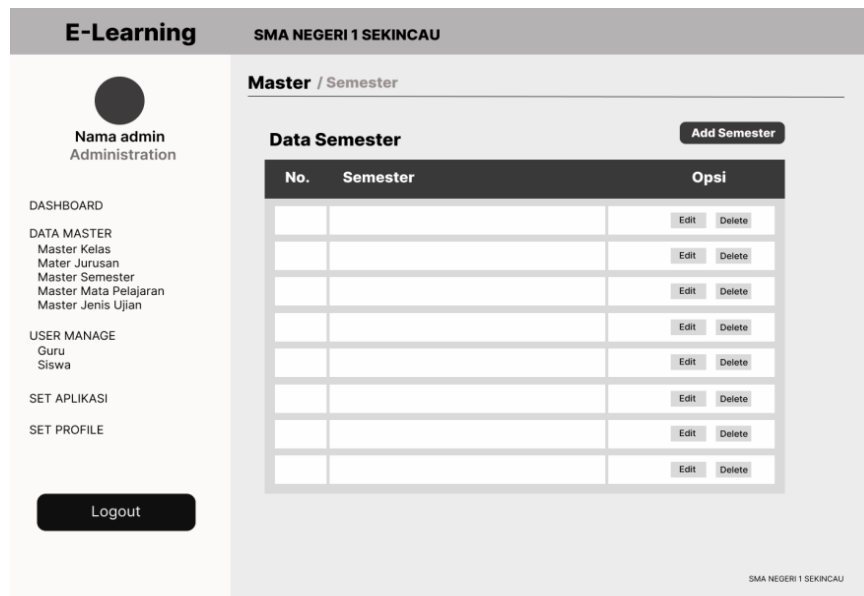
E-Learning
SMA NEGERI 1 SEKINCAU

Nama admin
Administration

DASHBOARD

DATA MASTER
Master Kelas
Mater Jurusan
Master Semester
Master Mata Pelajaran
Master Jenis Ujian

USER MANAGE
Guru
Siswa

SET APLIKASI

SET PROFILE

Logout

Master / Semester

Data Semester

Add Semester

| No. | Semester | Opsi |
|---|---|---|
| | | Edit Delete |
| | | Edit Delete |
| | | Edit Delete |
| | | Edit Delete |
| | | Edit Delete |
| | | Edit Delete |
| | | Edit Delete |
| | | Edit Delete |

SMA NEGERI 1 SEKINCAU